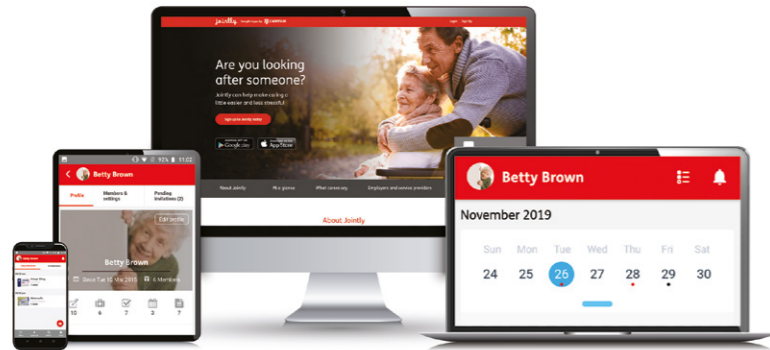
Jointly

Login Sign Up

Are you looking after someone?

Jointly can help make caring a little easier and less stressful.

Sign up to Jointly today

Google Play App Store

About Jointly

About Jointly

11:02

Betty Brown

Profile

Members & settings

Pending invitations (2)

Edit profile

Betty Brown

Since Tue 10 Mar 2015

6 Members

12 6 7 3 7

Betty Brown

Betty Brown

November 2019

| Sun | Mon | Tue | Wed | Thu | Fri | Sat |
|---|---|---|---|---|---|---|
| 24 | 25 | 26 | 27 | 28 | 29 | 30 |